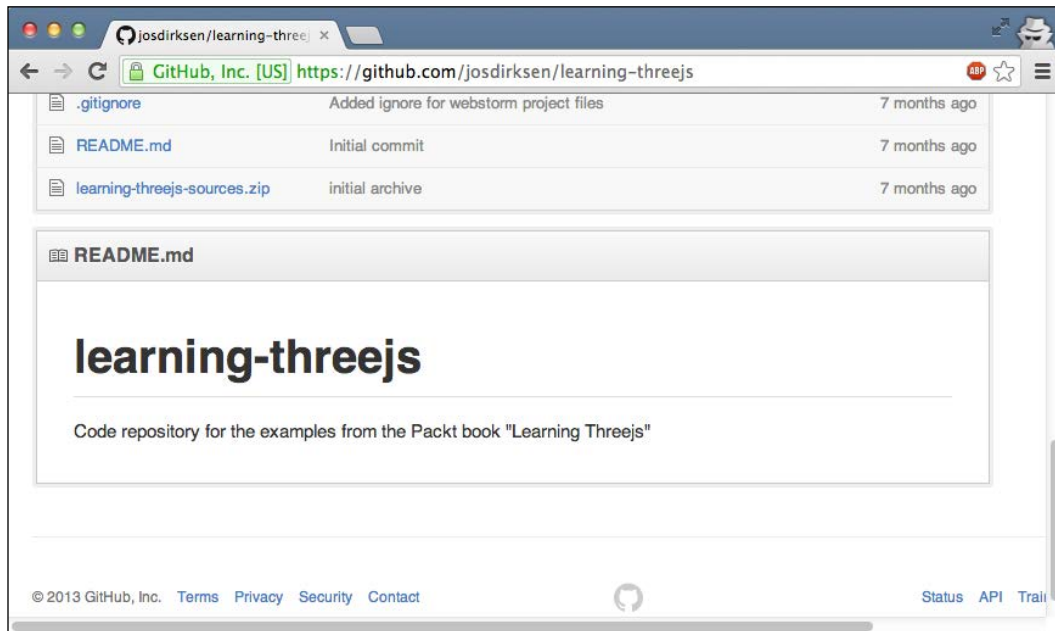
josdirksen/learning-three ×

GitHub, Inc. [US] https://github.com/josdirksen/learning-threejs

ABP

| .gitignore | Added ignore for webstorm project files | 7 months ago |
|---|---|---|
| README.md | Initial commit | 7 months ago |
| learning-threejs-sources.zip | initial archive | 7 months ago |

README.md

learning-threejs

Code repository for the examples from the Packt book "Learning Threejs"

© 2013 GitHub, Inc. Terms Privacy Security Contact

Status API Trai